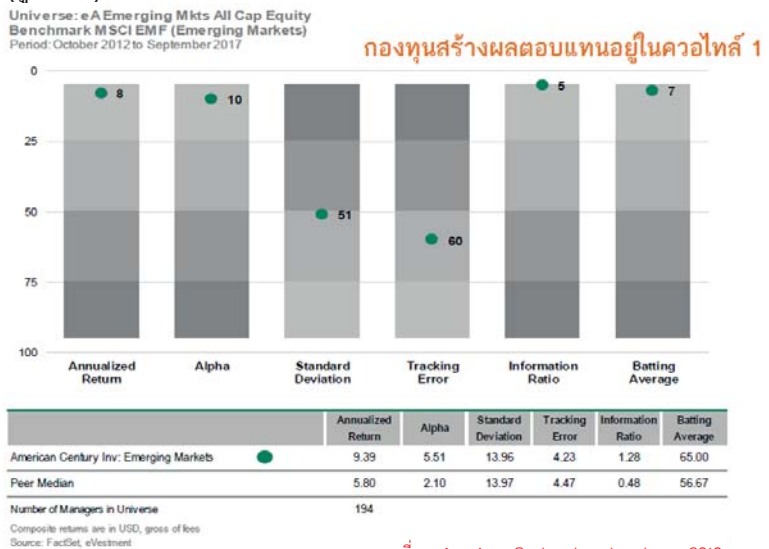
Universe: eA Emerging Mkts All Cap Equity
Benchmark MSCI EMF (Emerging Markets)
Period: October 2012 to September 2017

กองทุนสร้างผลตอบแทนอยู่ในควอไทล์ 1

0
25
50
75
100

8
10
51
60
5
7

Annualized Return
Alpha
Standard Deviation
Tracking Error
Information Ratio
Batting Average

| | Annualized Return | Alpha | Standard Deviation | Tracking Error | Information Ratio | Batting Average |
|---|---|---|---|---|---|---|
| American Century Inv: Emerging Markets | 9.39 | 5.51 | 13.96 | 4.23 | 1.28 | 65.00 |
| Peer Median | 5.80 | 2.10 | 13.97 | 4.47 | 0.48 | 56.67 |
| Number of Managers in Universe | 194 | | | | | |

Composite returns are in USD, gross of fees
Source: FactSet, eVestment

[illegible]